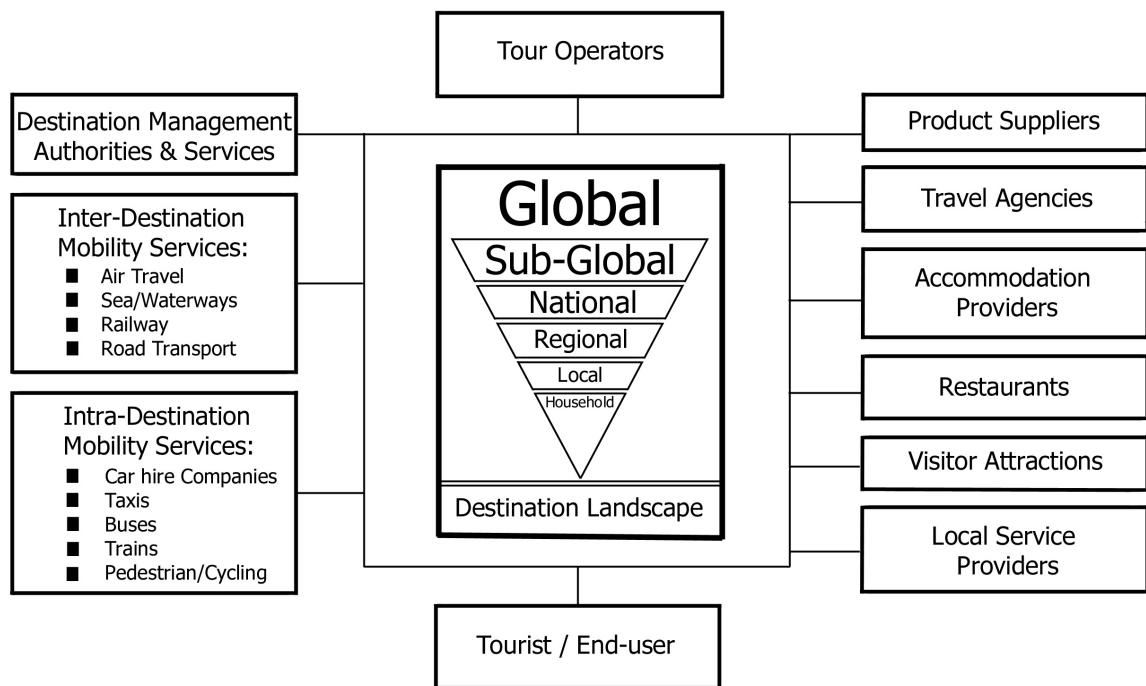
Tour Operators

Destination Management Authorities & Services

Inter-Destination Mobility Services:
■ Air Travel
■ Sea/Waterways
■ Railway
■ Road Transport

Intra-Destination Mobility Services:
■ Car hire Companies
■ Taxis
■ Buses
■ Trains
■ Pedestrian/Cycling

Global
Sub-Global
National
Regional
Local
Household
Destination Landscape

Product Suppliers

Travel Agencies

Accommodation Providers

Restaurants

Visitor Attractions

Local Service Providers

Tourist / End-user